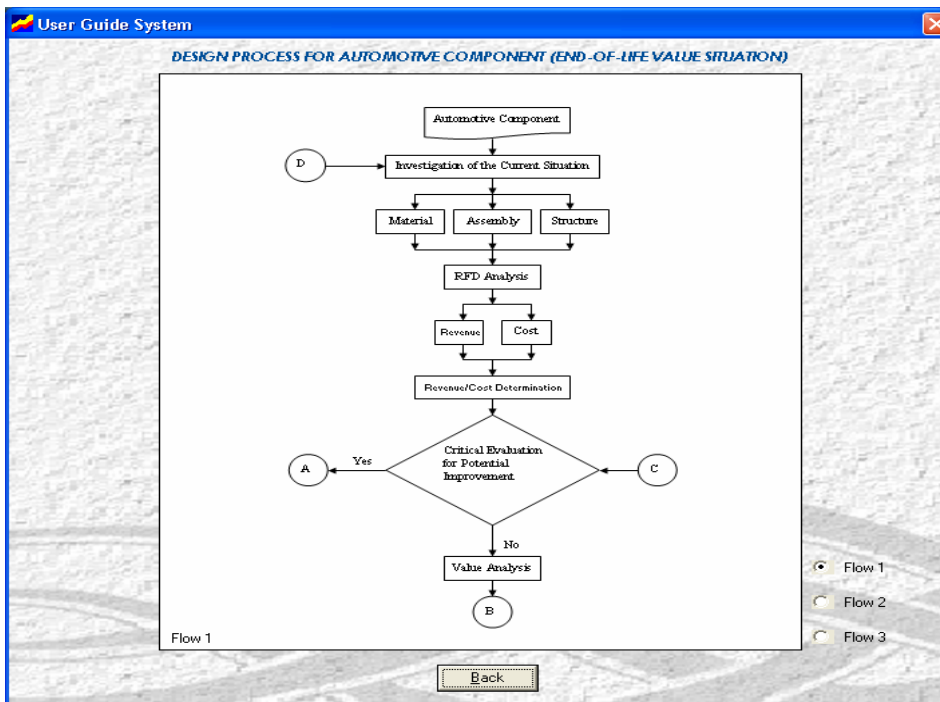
User Guide System

DESIGN PROCESS FOR AUTOMOTIVE COMPONENT (END-OF-LIFE VALUE SITUATION)

Automotive Component

D

Investigation of the Current Situation

Material

Assembly

Structure

RFD Analysis

Revenue

Cost

Revenue/Cost Determination

A

Yes

Critical Evaluation for Potential Improvement

C

No

Value Analysis

B

Flow 1

Flow 1

Flow 2

Flow 3

Back